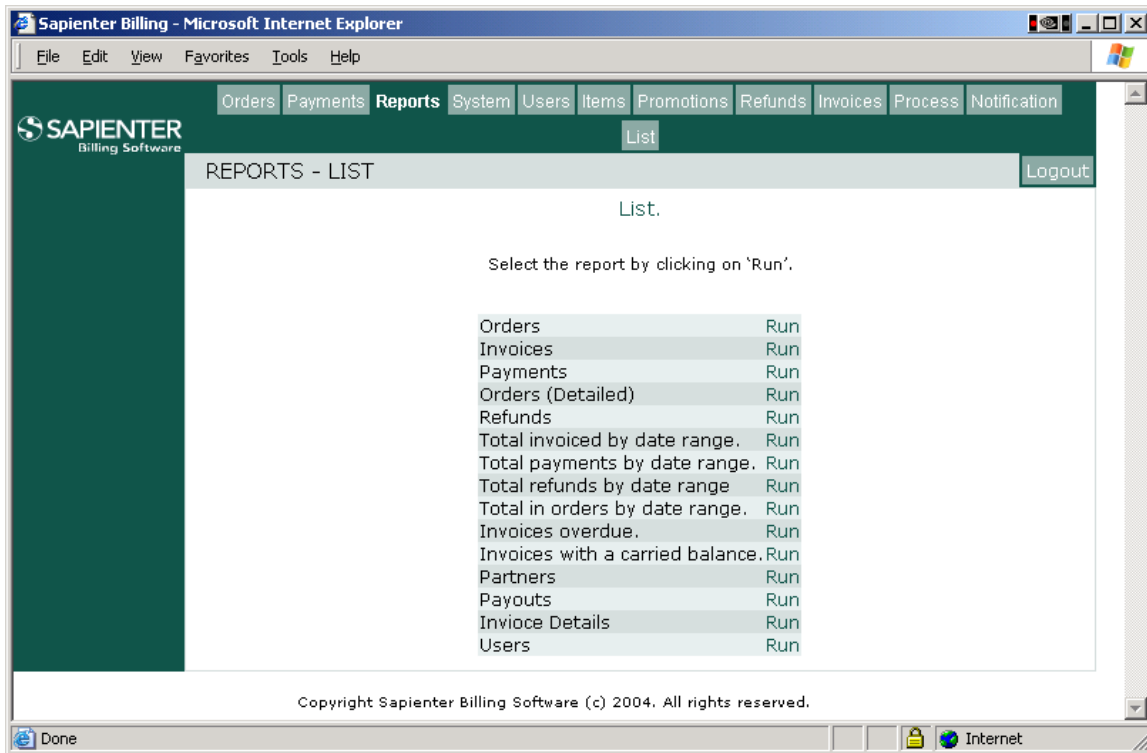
Sapienter Billing - Microsoft Internet Explorer

File Edit View Favorites Tools Help

SAPIENTER
Billing Software

Orders Payments Reports System Users Items Promotions Refunds Invoices Process Notification

List

REPORTS - LIST

Logout

List.

Select the report by clicking on 'Run'.

| | |
|---|---|
| Orders | Run |
| Invoices | Run |
| Payments | Run |
| Orders (Detailed) | Run |
| Refunds | Run |
| Total invoiced by date range. | Run |
| Total payments by date range. | Run |
| Total refunds by date range | Run |
| Total in orders by date range. | Run |
| Invoices overdue. | Run |
| Invoices with a carried balance. | Run |
| Partners | Run |
| Payouts | Run |
| Inivoce Details | Run |
| Users | Run |

Copyright Sapienter Billing Software (c) 2004. All rights reserved.

Done

Internet